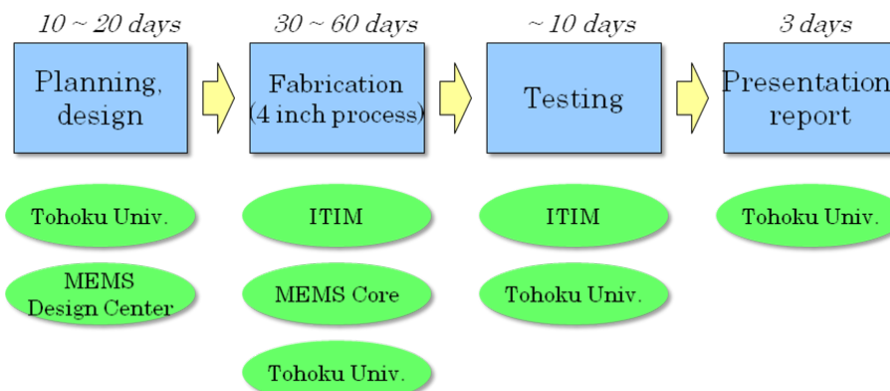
10 ~ 20 days

Planning, design

Tohoku Univ.

MEMS Design Center

30 ~ 60 days

Fabrication (4 inch process)

ITIM

MEMS Core

Tohoku Univ.

~ 10 days

Testing

ITIM

Tohoku Univ.

3 days

Presentation report

Tohoku Univ.